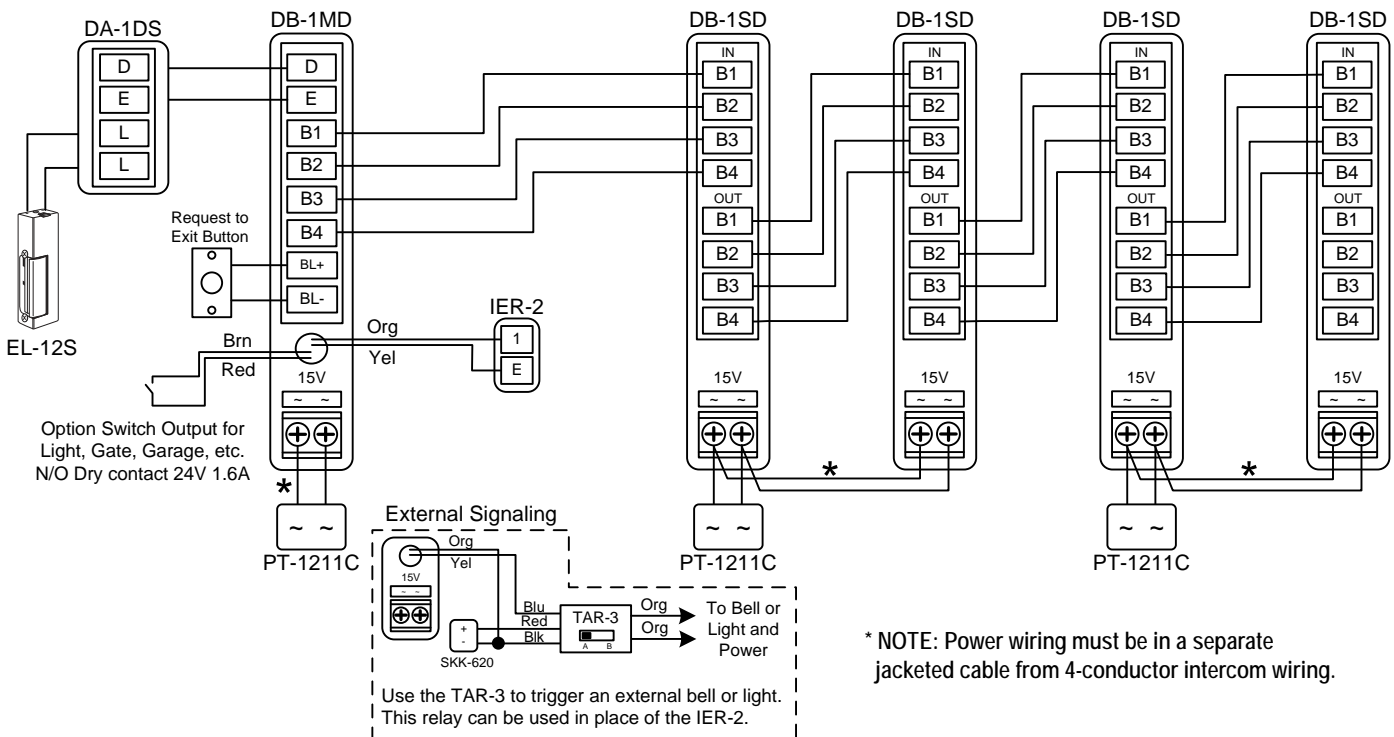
DA-1DS
D
E
L
L
EL-12S

DB-1MD
D
E
B1
B2
B3
B4
BL+
BL-
15V
~ ~

Request to Exit Button

Brn
Red
Org
Yel

IER-2
1
E

Option Switch Output for Light, Gate, Garage, etc. N/O Dry contact 24V 1.6A

*
~ ~
PT-1211C

DB-1SD
IN
B1
B2
B3
B4
OUT
B1
B2
B3
B4
15V
~ ~

DB-1SD
IN
B1
B2
B3
B4
OUT
B1
B2
B3
B4
15V
~ ~

DB-1SD
IN
B1
B2
B3
B4
OUT
B1
B2
B3
B4
15V
~ ~

DB-1SD
IN
B1
B2
B3
B4
OUT
B1
B2
B3
B4
15V
~ ~

*
*

~ ~
PT-1211C

~ ~
PT-1211C

External Signaling
Org
Yel
15V
~ ~
Blu
Red
Blk
+
-
SKK-620
TAR-3
A B
Org
Org
To Bell or Light and Power

Use the TAR-3 to trigger an external bell or light. This relay can be used in place of the IER-2.

* NOTE: Power wiring must be in a separate jacketed cable from 4-conductor intercom wiring.